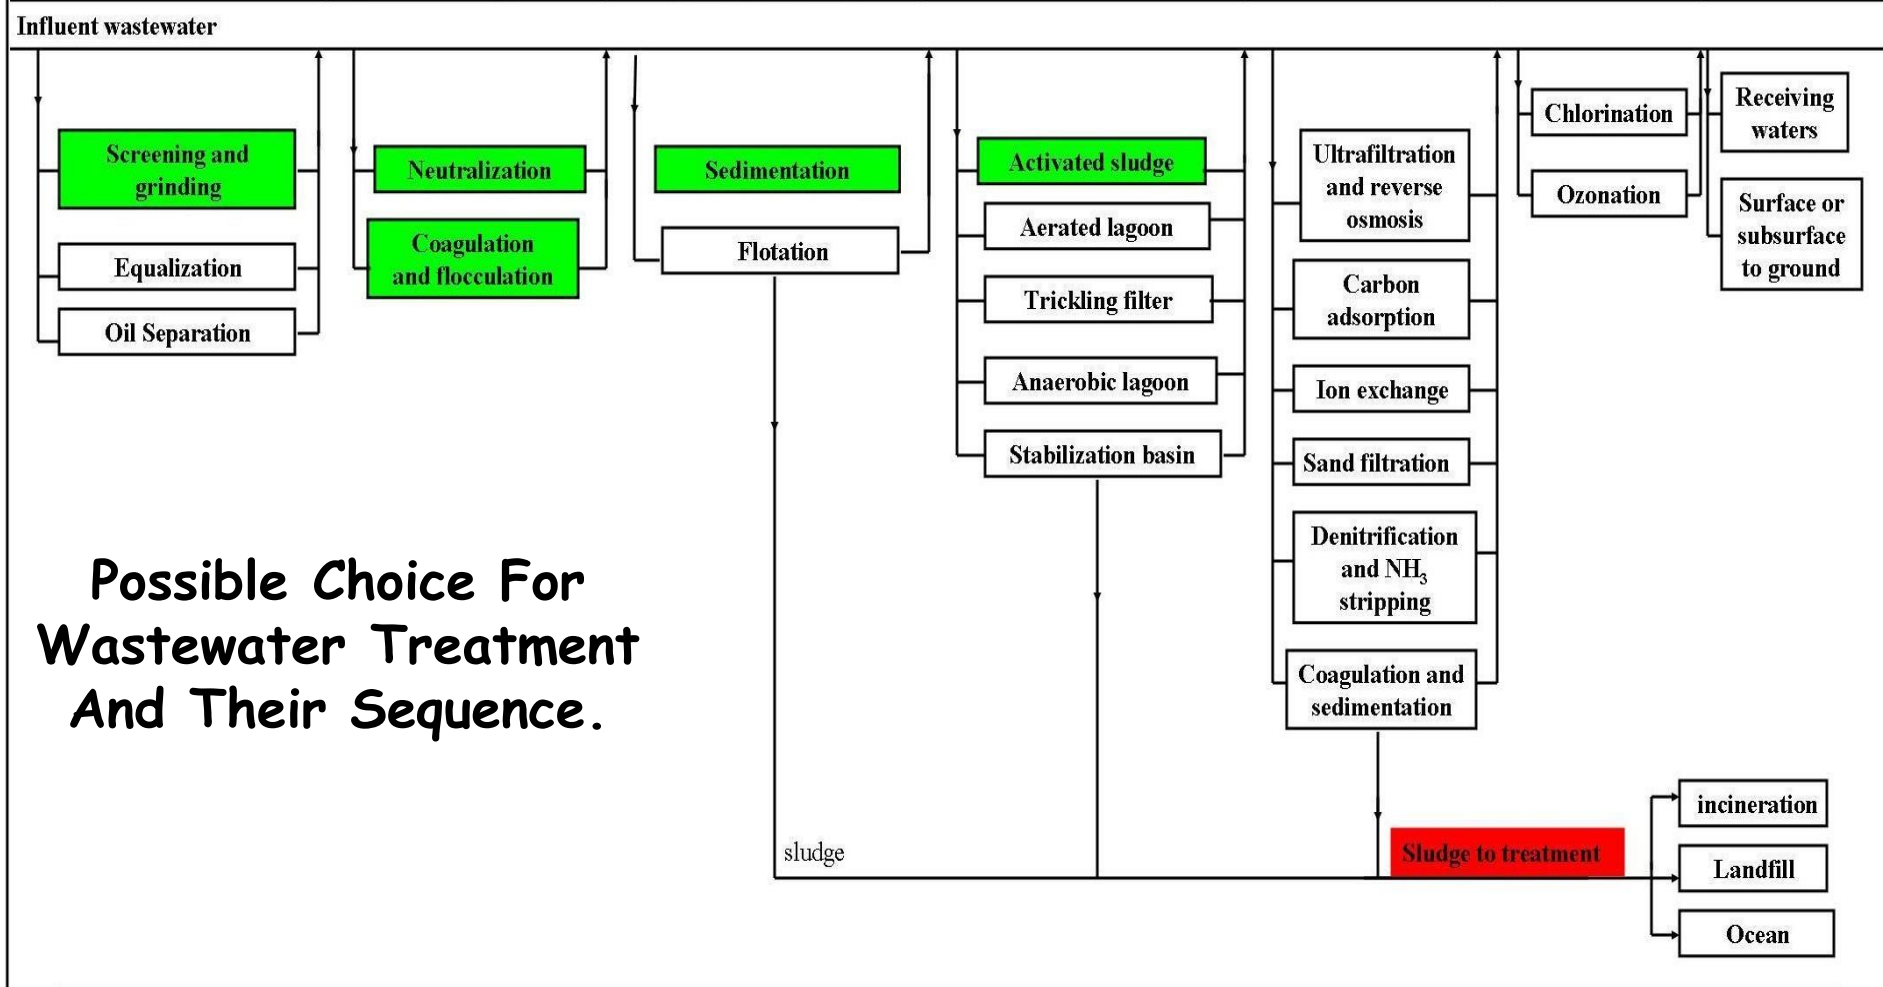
Influent wastewater

Screening and grinding

Equalization

Oil Separation

Neutralization

Coagulation and flocculation

Sedimentation

Flotation

Activated sludge

Aerated lagoon

Trickling filter

Anaerobic lagoon

Stabilization basin

Ultrafiltration and reverse osmosis

Carbon adsorption

Ion exchange

Sand filtration

Denitrification and $NH_3$ stripping

Coagulation and sedimentation

Chlorination

Ozonation

Receiving waters

Surface or subsurface to ground

Possible Choice For Wastewater Treatment And Their Sequence.

sludge

Sludge to treatment

incineration

Landfill

Ocean